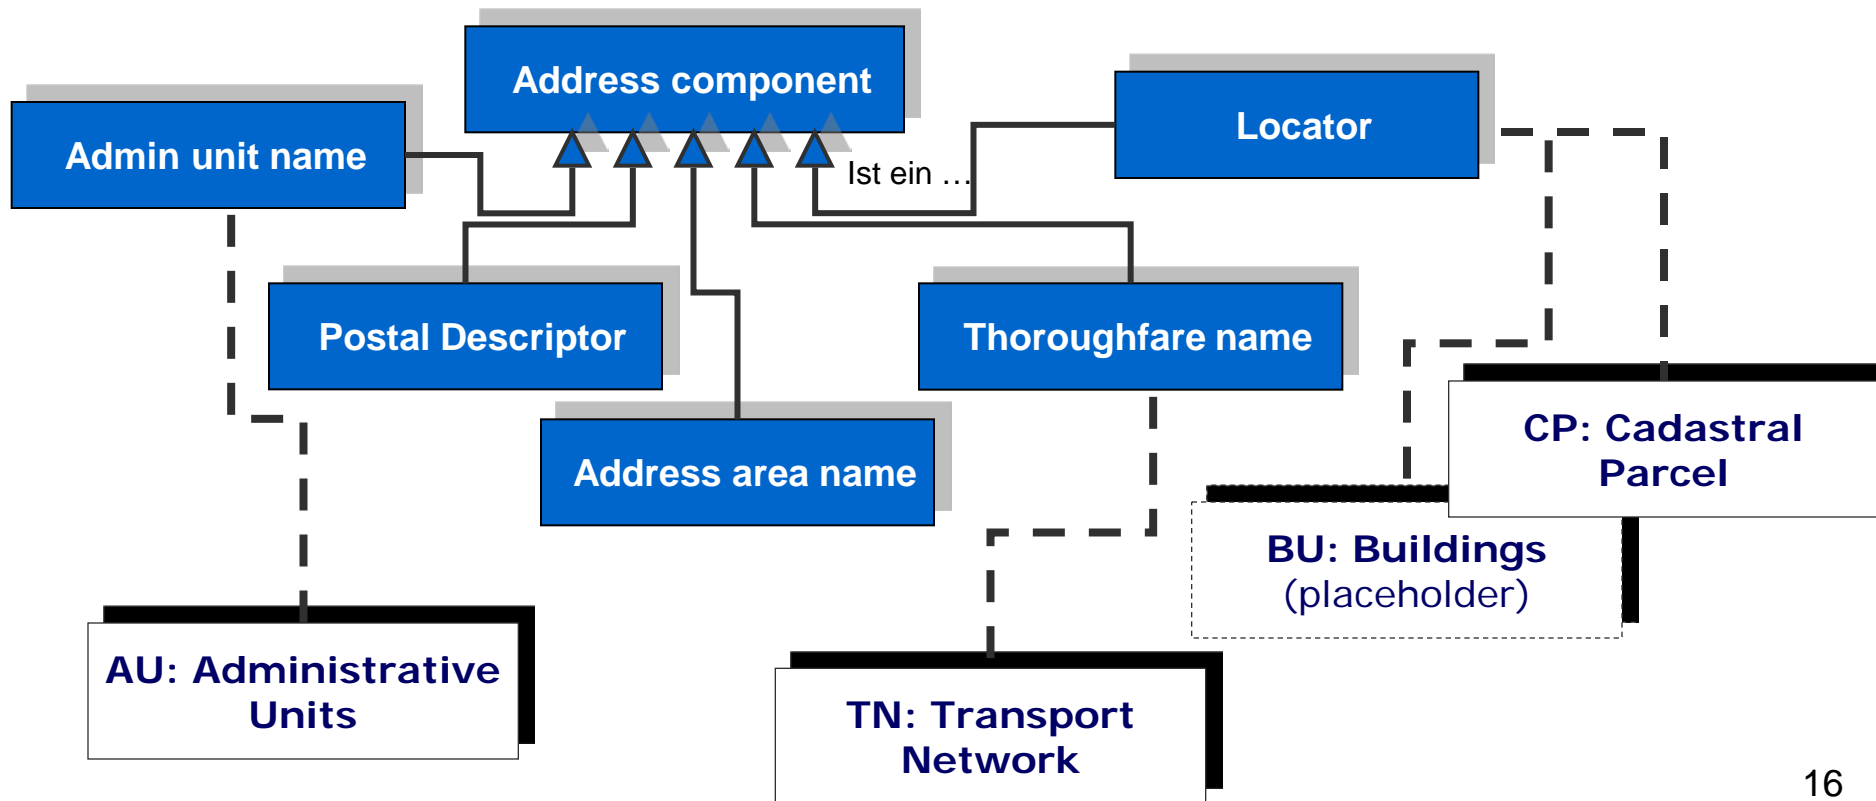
Address component

Admin unit name

Locator

Ist ein …

Postal Descriptor

Thoroughfare name

Address area name

CP: Cadastral Parcel

BU: Buildings (placeholder)

AU: Administrative Units

TN: Transport Network

16